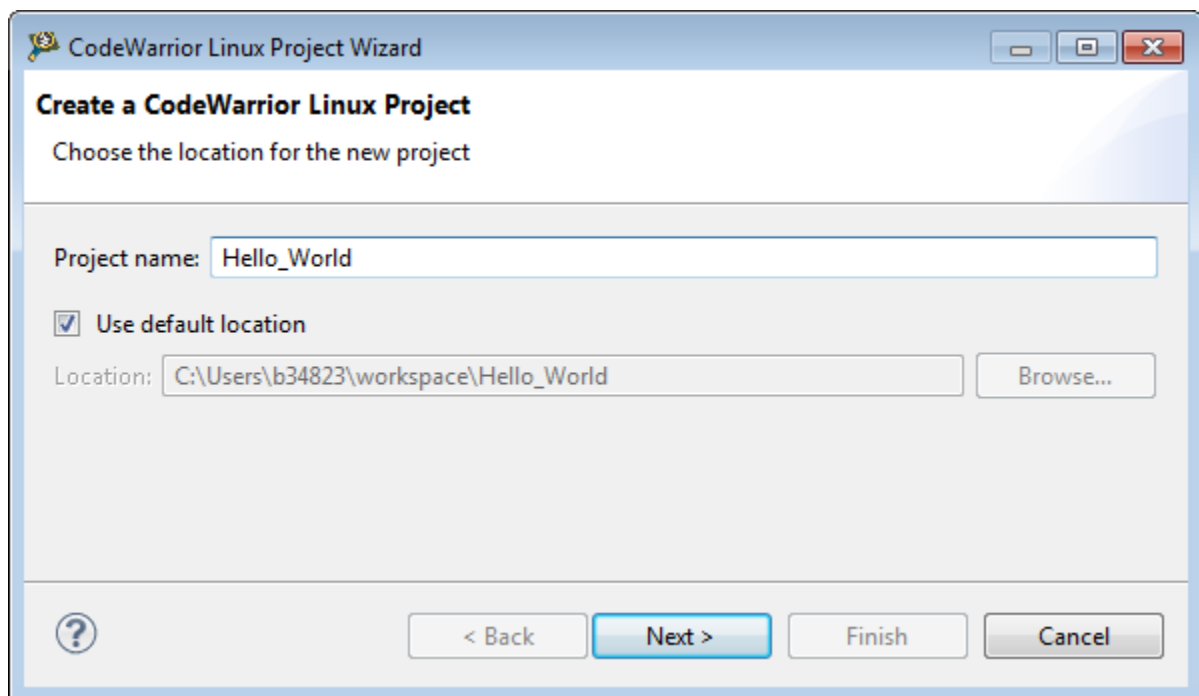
CodeWarrior Linux Project Wizard

Create a CodeWarrior Linux Project

Choose the location for the new project

Project name: Hello_World

Use default location

Location: C:\Users\b34823\workspace\Hello_World

Browse...

?

< Back

Next >

Finish

Cancel